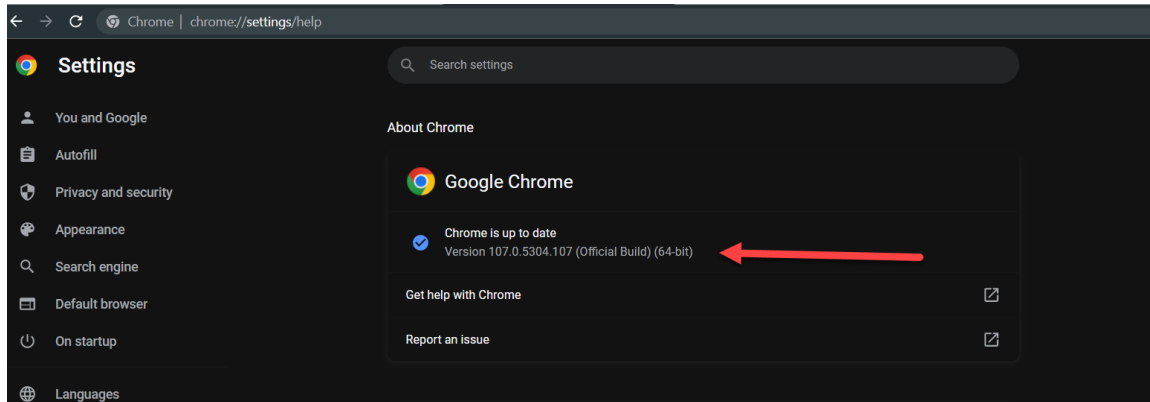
Chrome | chrome://settings/help

Settings

Search settings

You and Google
Autofill
Privacy and security
Appearance
Search engine
Default browser
On startup
Languages

About Chrome

Google Chrome

Chrome is up to date
Version 107.0.5304.107 (Official Build) (64-bit)

Get help with Chrome

Report an issue